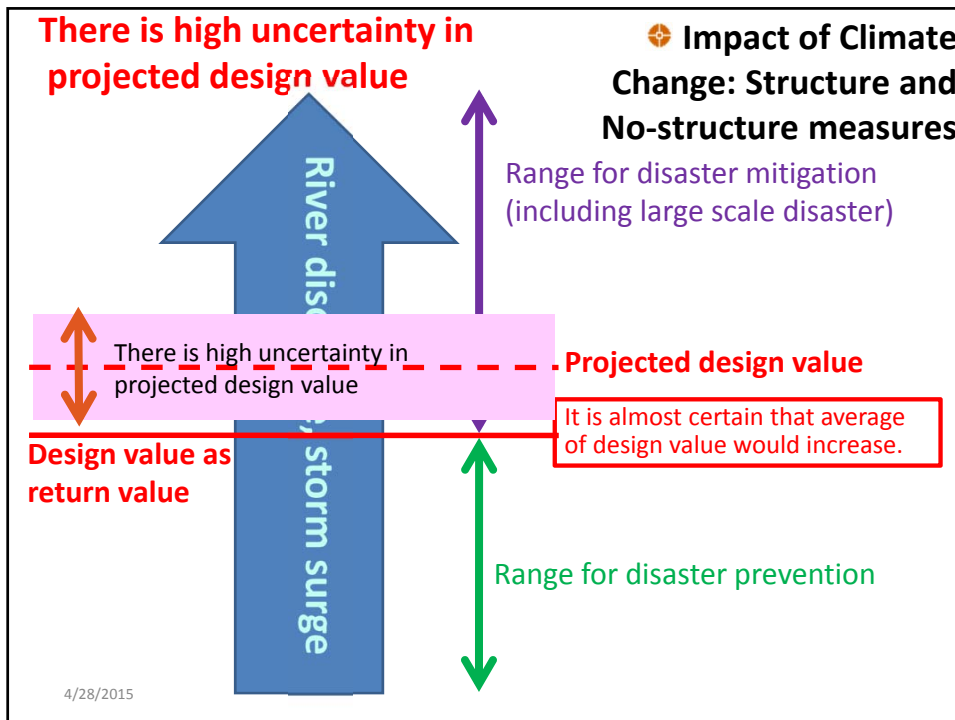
There is high uncertainty in projected design value

Impact of Climate Change: Structure and No-structure measures

River dis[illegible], storm surge

Range for disaster mitigation (including large scale disaster)

There is high uncertainty in projected design value

Projected design value

It is almost certain that average of design value would increase.

Design value as return value

Range for disaster prevention

4/28/2015